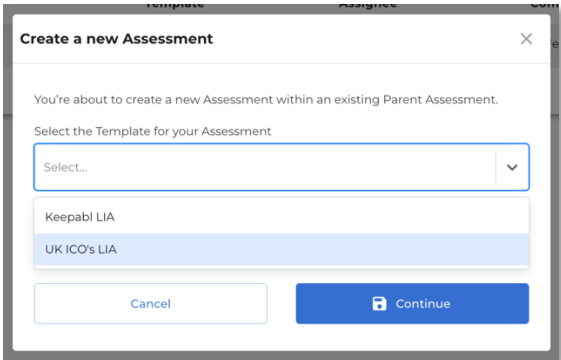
Template Assignee Com

Create a new Assessment ×

You're about to create a new Assessment within an existing Parent Assessment.

Select the Template for your Assessment

Select...

Keepabl LIA

UK ICO's LIA

Cancel

Continue